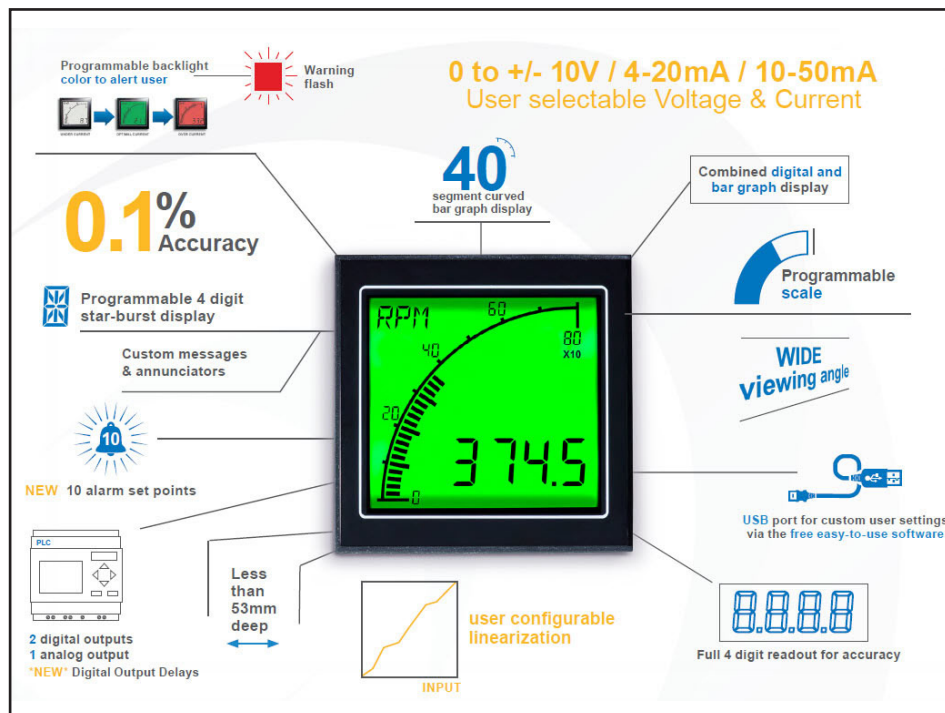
Programmable backlight color to alert user

Warning flash

0 to +/- 10V / 4-20mA / 10-50mA
User selectable Voltage & Current

40 segment curved bar graph display

Combined digital and bar graph display

0.1% Accuracy

Programmable scale

Programmable 4 digit star-burst display

Custom messages & annunciators

RPM 60 80 X10 40 20 0 374.5

WIDE viewing angle

10

NEW 10 alarm set points

USB port for custom user settings via the free easy-to-use software

PLC

Less than 53mm deep

user configurable linearization

INPUT

2 digital outputs
1 analog output
*NEW* Digital Output Delays

8.8.8.8

Full 4 digit readout for accuracy